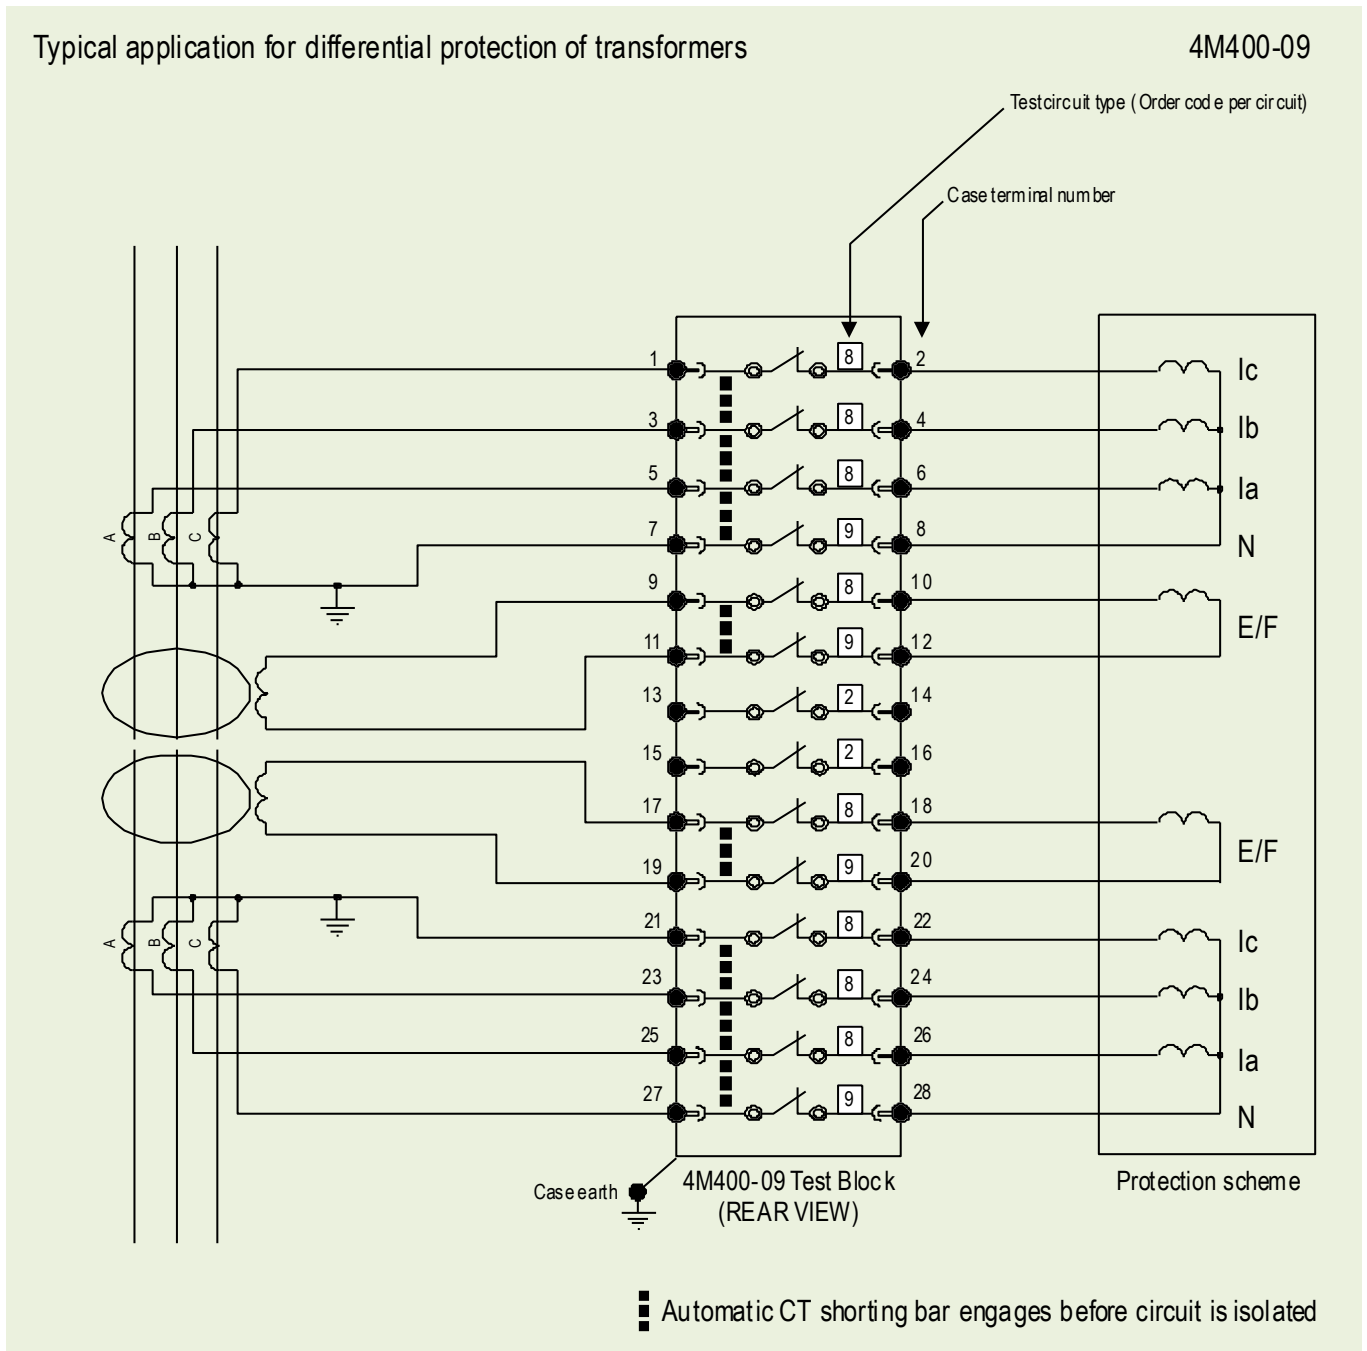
Typical application for differential protection of transformers

4M400-09

Testcircuit type ( Order code per circuit)

Case terminal number

1
8
2
Ic
3
8
4
Ib
5
8
6
Ia
A B C
7
9
8
N
9
8
10
E/F
11
9
12
13
2
14
15
2
16
17
8
18
E/F
19
9
20
21
8
22
Ic
A B C
23
8
24
Ib
25
8
26
Ia
27
9
28
N

Case earth

4M400-09 Test Block
(REAR VIEW)

Protection scheme

Automatic CT shorting bar engages before circuit is isolated